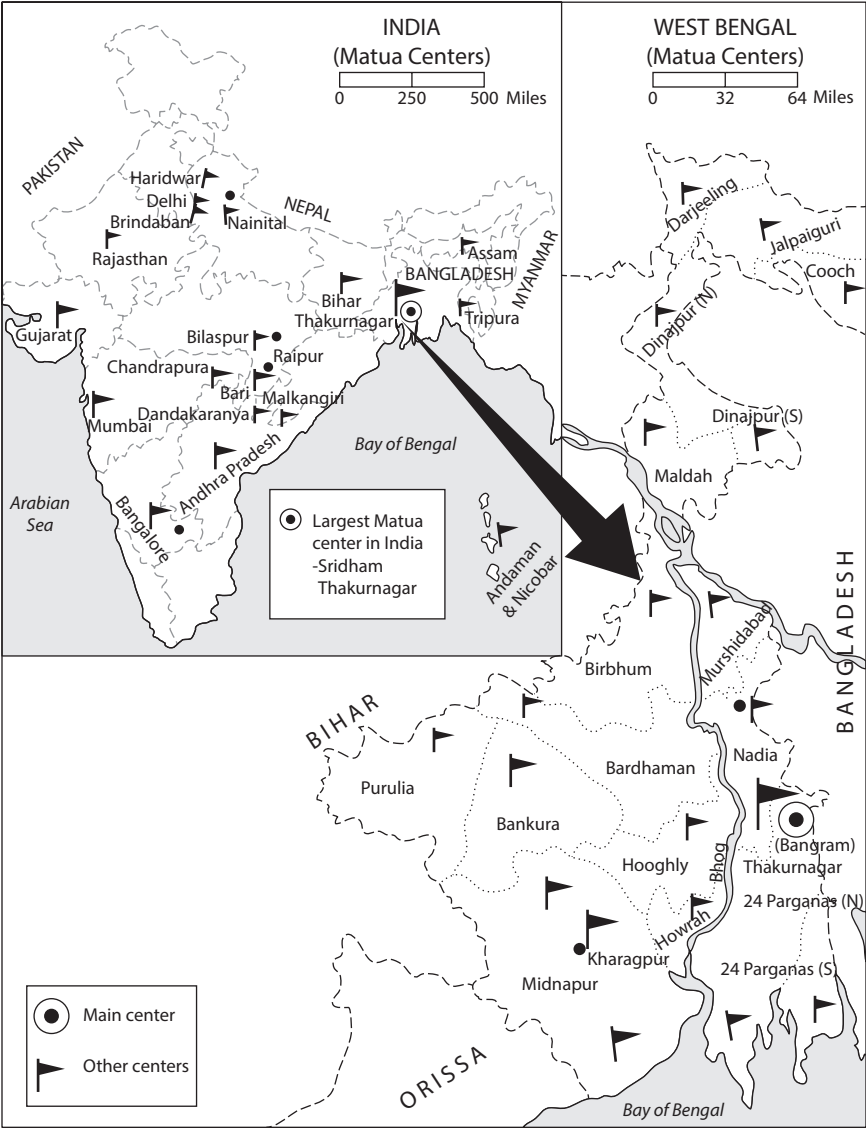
INDIA
(Matua Centers)
0 250 500 Miles

WEST BENGAL
(Matua Centers)
0 32 64 Miles

PAKISTAN
Haridwar
Delhi
Brindaban
Nainital
NEPAL
Rajasthan
Assam
BANGLADESH
MYANMAR
Bihar
Thakurnagar
Tripura
Gujarat
Bilaspur
Raipur
Chandrapura
Bari
Malkangiri
Mumbai
Dandakaranya
Bay of Bengal
Andhra Pradesh
Arabian Sea
Bangalore
Largest Matua center in India -Sridham Thakurnagar
Andaman & Nicobar

Darjeeling
Jalpaiguri
Cooch
Dinajpur (N)
Dinajpur (S)
Maldah
BANGLADESH
Murshidabad
Birbhum
BIHAR
Nadia
Purulia
Bardhaman
Bankura
(Bangram)
Thakurnagar
Hooghly
Bhog
24 Parganas (N)
Howrah
Kharagpur
24 Parganas (S)
Midnapur
Main center
Other centers
ORISSA
Bay of Bengal